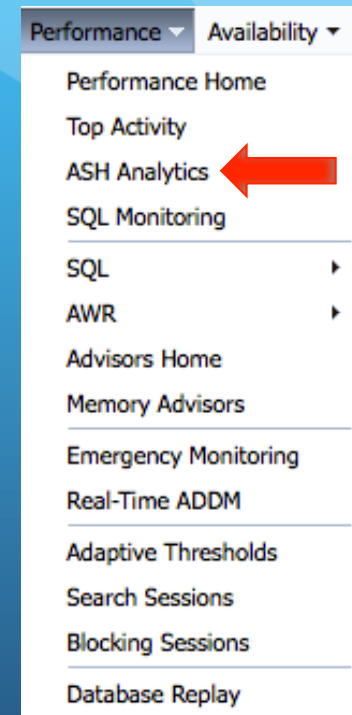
Performance Availability

Performance Home
Top Activity
ASH Analytics
SQL Monitoring

SQL
AWR
Advisors Home
Memory Advisors

Emergency Monitoring
Real-Time ADDM

Adaptive Thresholds
Search Sessions
Blocking Sessions

Database Replay